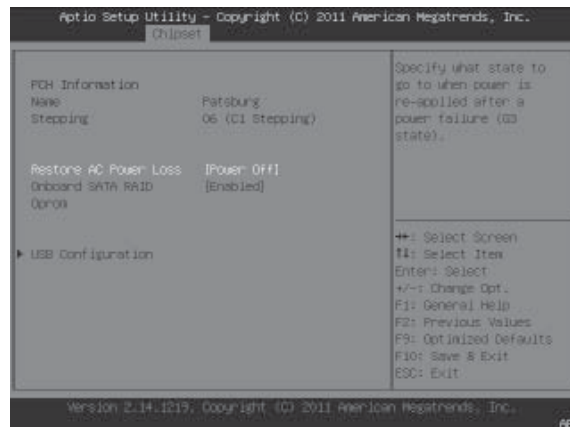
Aptio Setup Utility – Copyright (C) 2011 American Megatrends, Inc.
Chipset

PCH Information
Name Patsburg
Stepping 06 (C1 Stepping)

Restore AC Power Loss [Power Off]
Onboard SATA RAID Oprom [Enabled]

▶ USB Configuration

Specify what state to go to when power is re-applied after a power failure (G3 state).

→←: Select Screen
↑↓: Select Item
Enter: Select
+/-: Change Opt.
F1: General Help
F2: Previous Values
F9: Optimized Defaults
F10: Save & Exit
ESC: Exit

Version 2.14.1219. Copyright (C) 2011 American Megatrends, Inc.